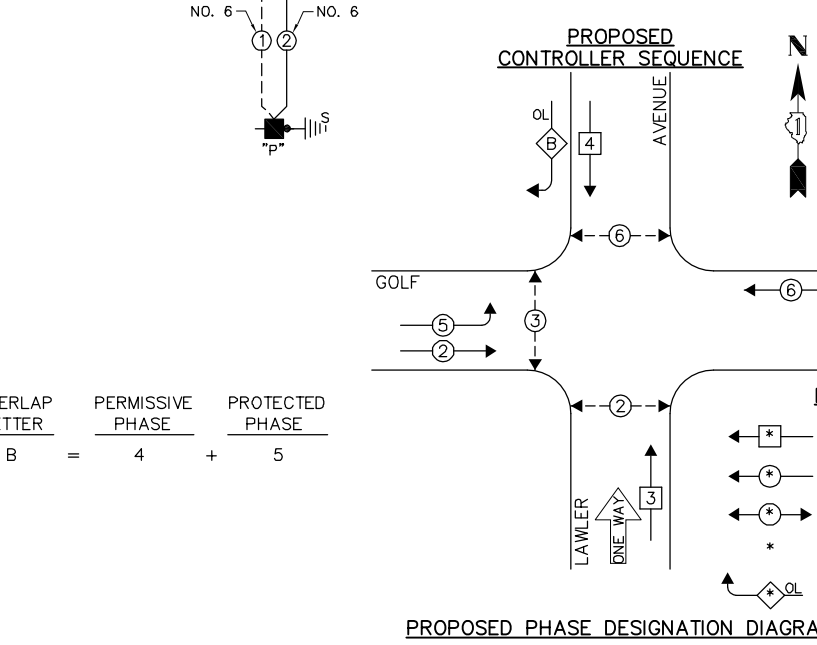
NO. 6
NO. 6
1 2
S
"P"

PROPOSED
CONTROLLER SEQUENCE

N

OL
B
4
AVENUE
6
GOLF
6
5
3
2
2

ERLAP
TTER
B

=

PERMISSIVE
PHASE
4

+

PROTECTED
PHASE
5

LAWLER
ONE WAY
3

*
*
*
*
*
OL

PROPOSED PHASE DESIGNATION DIAGRA